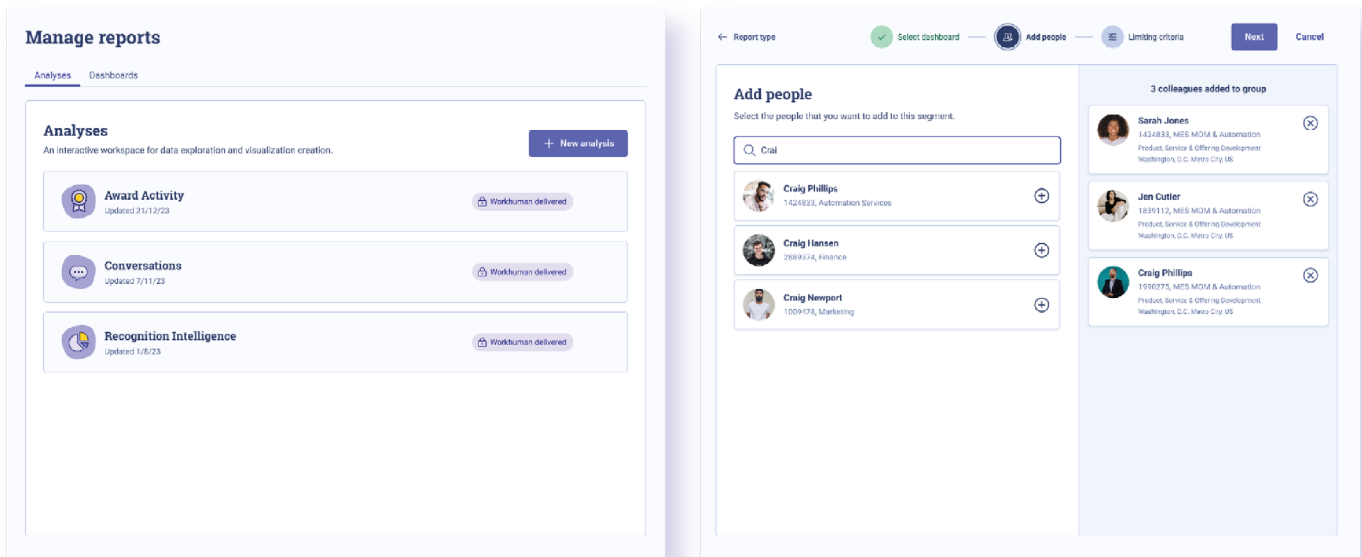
Manage reports

Analyses Dashboards

Analyses

An interactive workspace for data exploration and visualization creation.

+ New analysis

Award Activity
Updated 21/12/23

Workhuman delivered

Conversations
Updated 7/11/23

Workhuman delivered

Recognition Intelligence
Updated 1/8/23

Workhuman delivered

← Report type

Select dashboard

Add people

Limiting criteria

Next

Cancel

Add people

Select the people that you want to add to this segment.

Crai

Craig Phillips
1424833, Automation Services

Craig Hansen
2889374, Finance

Craig Newport
1009478, Marketing

3 colleagues added to group

Sarah Jones
1424833, MES MOM & Automation
Product, Service & Offering Development
Washington, D.C. Metro City, US

Jen Cutler
1839112, MES MOM & Automation
Product, Service & Offering Development
Washington, D.C. Metro City, US

Craig Phillips
1990275, MES MOM & Automation
Product, Service & Offering Development
Washington, D.C. Metro City, US